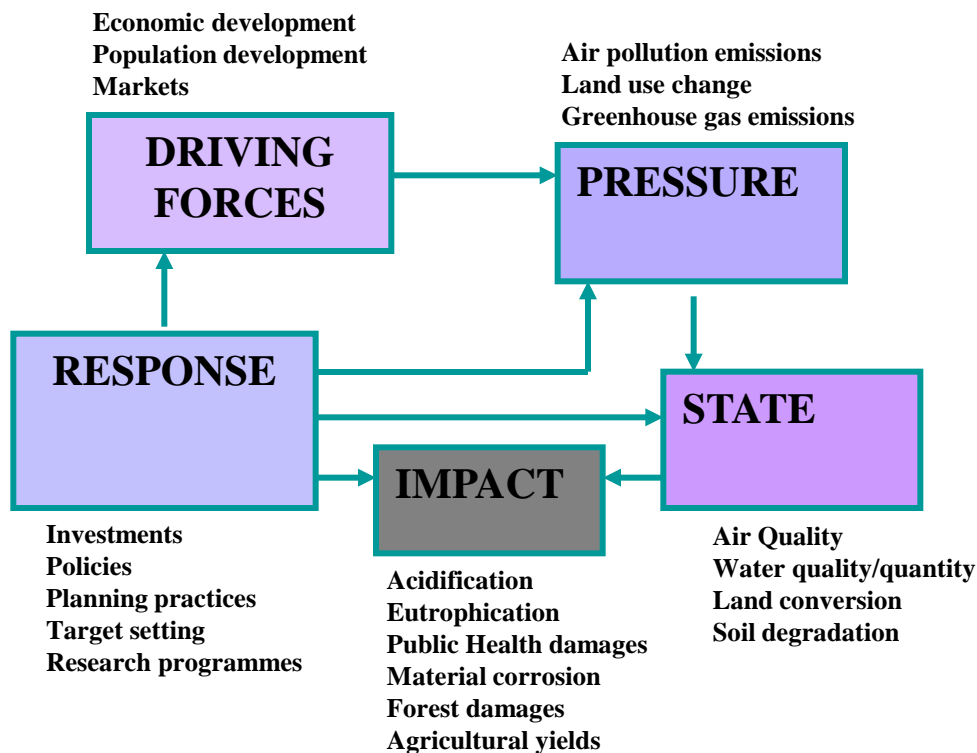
Economic development
Population development
Markets

DRIVING FORCES

Air pollution emissions
Land use change
Greenhouse gas emissions

PRESSURE

RESPONSE

STATE

IMPACT

Investments
Policies
Planning practices
Target setting
Research programmes

Acidification
Eutrophication
Public Health damages
Material corrosion
Forest damages
Agricultural yields

Air Quality
Water quality/quantity
Land conversion
Soil degradation